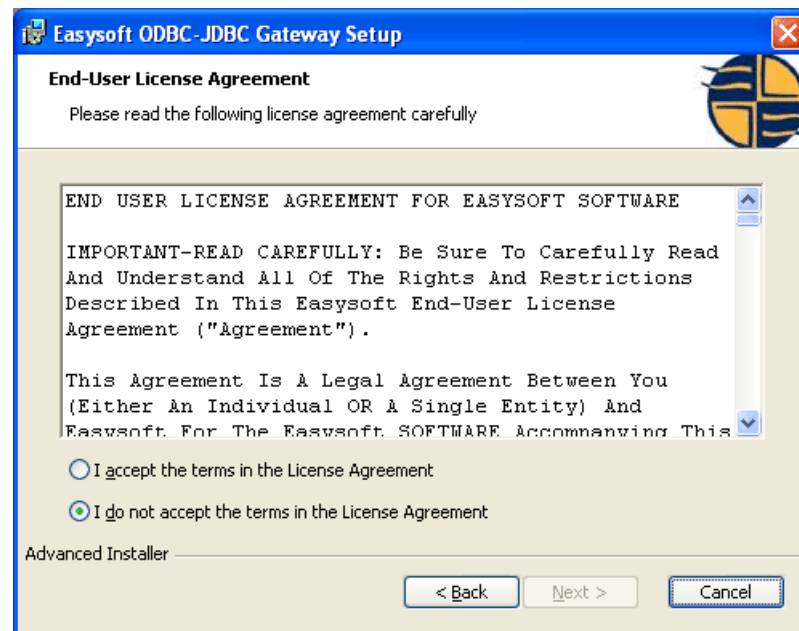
Easysoft ODBC-JDBC Gateway Setup

End-User License Agreement

Please read the following license agreement carefully

END USER LICENSE AGREEMENT FOR EASYSOFT SOFTWARE

IMPORTANT-READ CAREFULLY: Be Sure To Carefully Read And Understand All Of The Rights And Restrictions Described In This Easysoft End-User License Agreement ("Agreement").

This Agreement Is A Legal Agreement Between You (Either An Individual OR A Single Entity) And Easysoft For The Easysoft SOFTWARE Accompanying This

I accept the terms in the License Agreement

I do not accept the terms in the License Agreement

Advanced Installer

< Back

Next >

Cancel